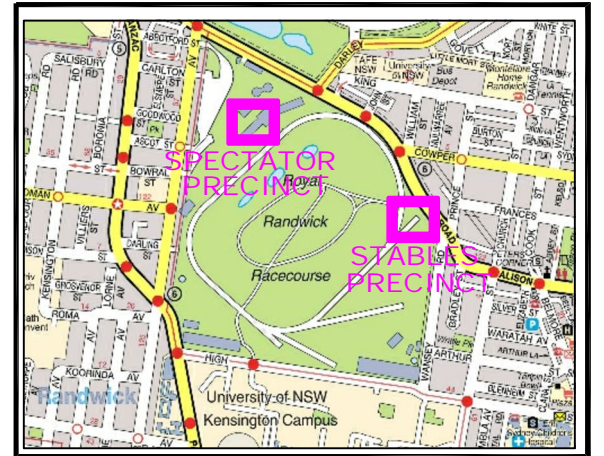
ANZAC
ABBOTFORD
SALISBURY RD
CARLTON
GOODWOOD
ASCOT ST
BOWRAL ST
DOMAIN AV
DARLING ST
KENSINGTON
GROSVENOR ST
ROMA
KOORINDA
Randwick
VILLIERS ST
BORONIA
LORNE AV
AV
DARLEY
NEW
KING
University of NSW
Bus Depot
WINTER ST
CLOVELLY
WILLIAM
BURTON
COWPER
FRANCES
ALISON
PRINCE
WARATAH AV
SILVER
ARTHUR
BLENHEIM
HIGH
WANSEY
BRADLEY
SPECTATOR PRECINCT
STABLES PRECINCT
Royal
Randwick
Racecourse
University of NSW
Kensington Campus
ROAD